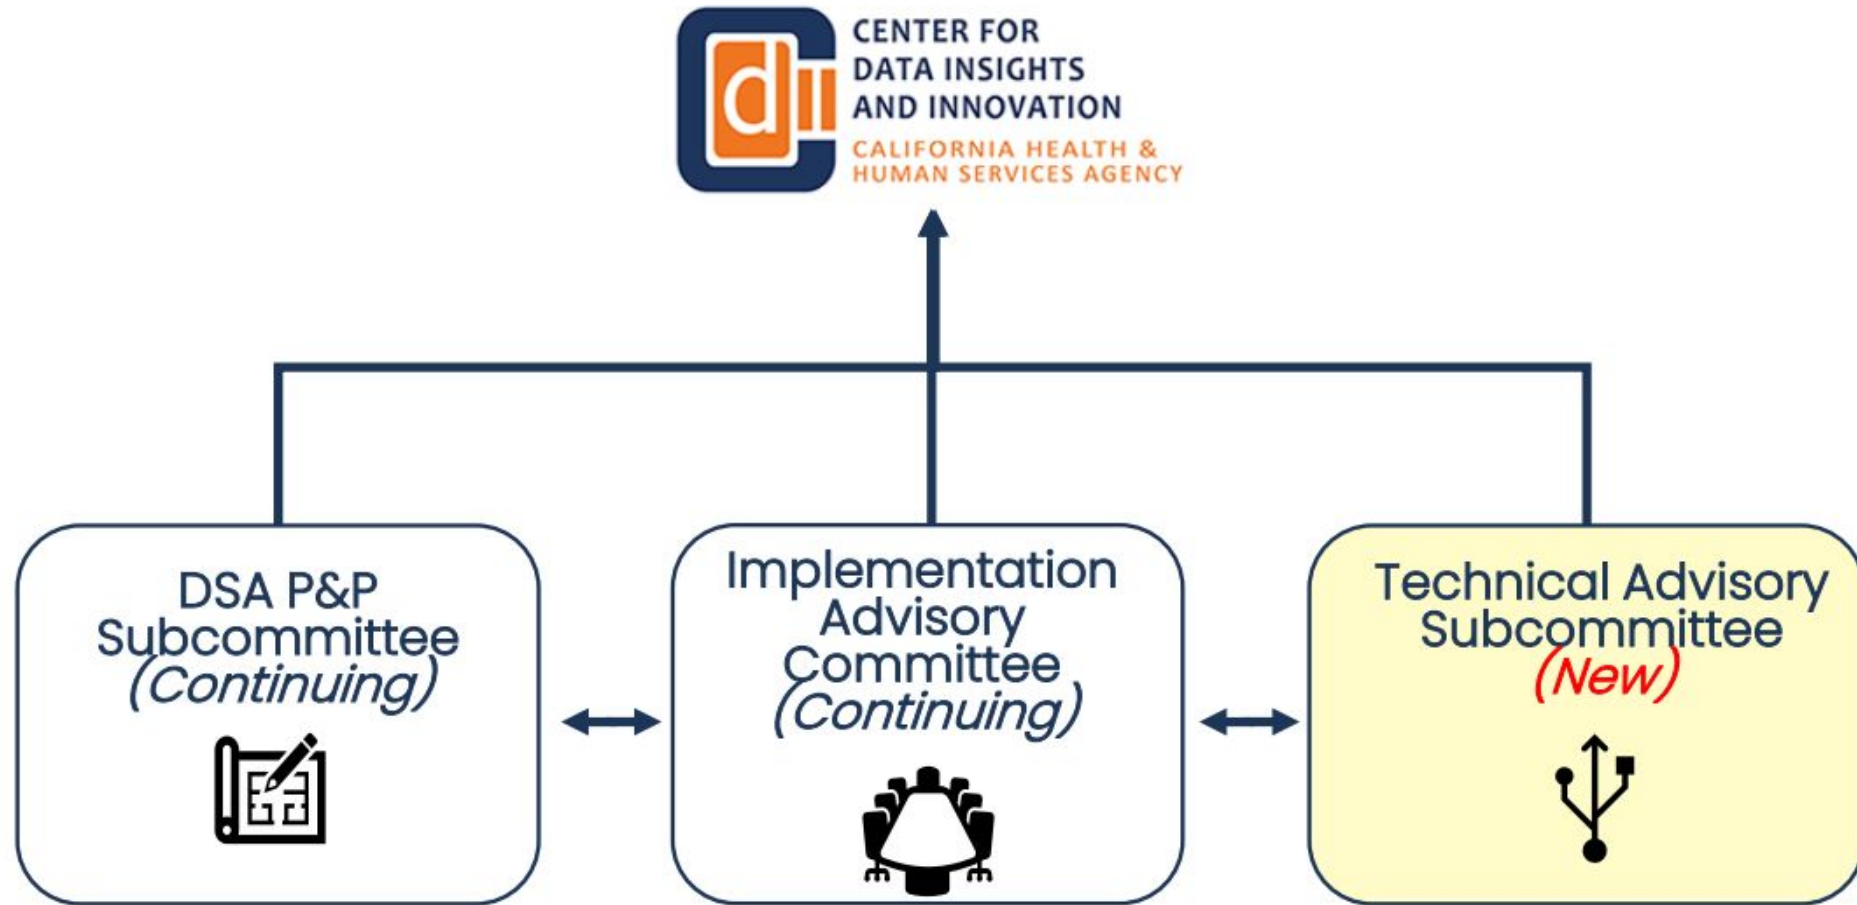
cdii

CENTER FOR DATA INSIGHTS AND INNOVATION

CALIFORNIA HEALTH & HUMAN SERVICES AGENCY

DSA P&P Subcommittee (Continuing)

Implementation Advisory Committee (Continuing)

Technical Advisory Subcommittee (New)